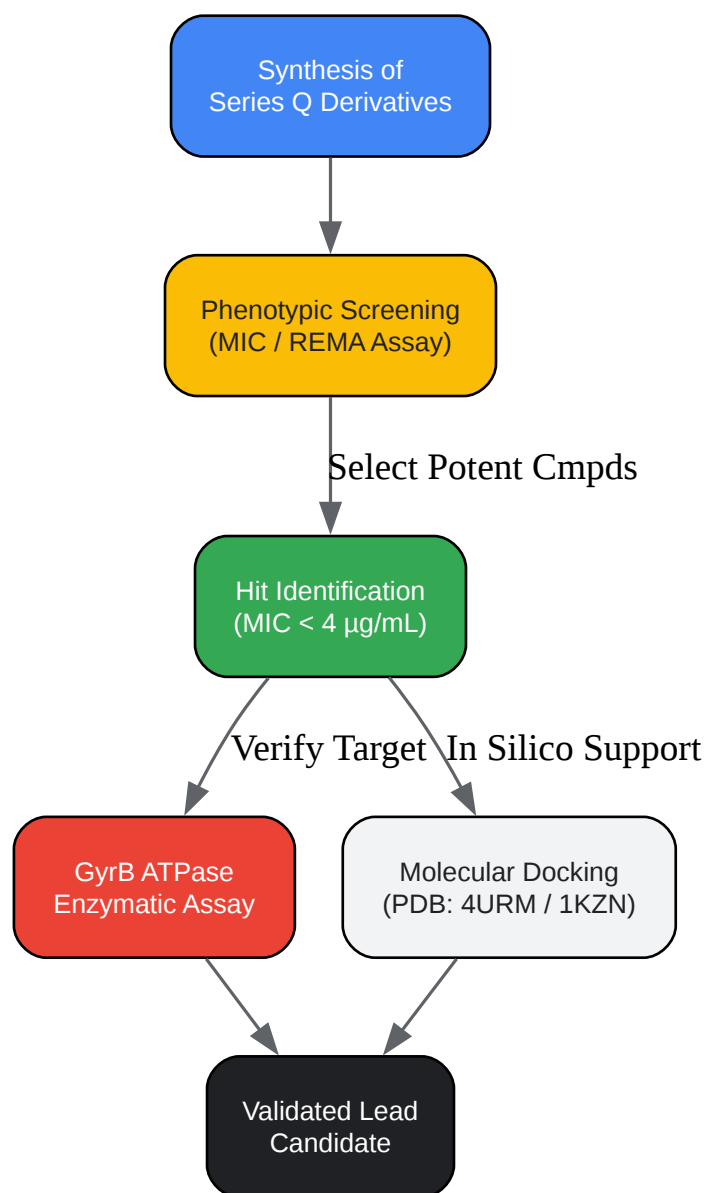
Synthesis of
Series Q Derivatives

Phenotypic Screening
(MIC / REMA Assay)

Select Potent Cmpds

Hit Identification
(MIC < 4 µg/mL)

Verify Target

In Silico Support

GyrB ATPase
Enzymatic Assay

Molecular Docking
(PDB: 4URM / 1KZN)

Validated Lead
Candidate